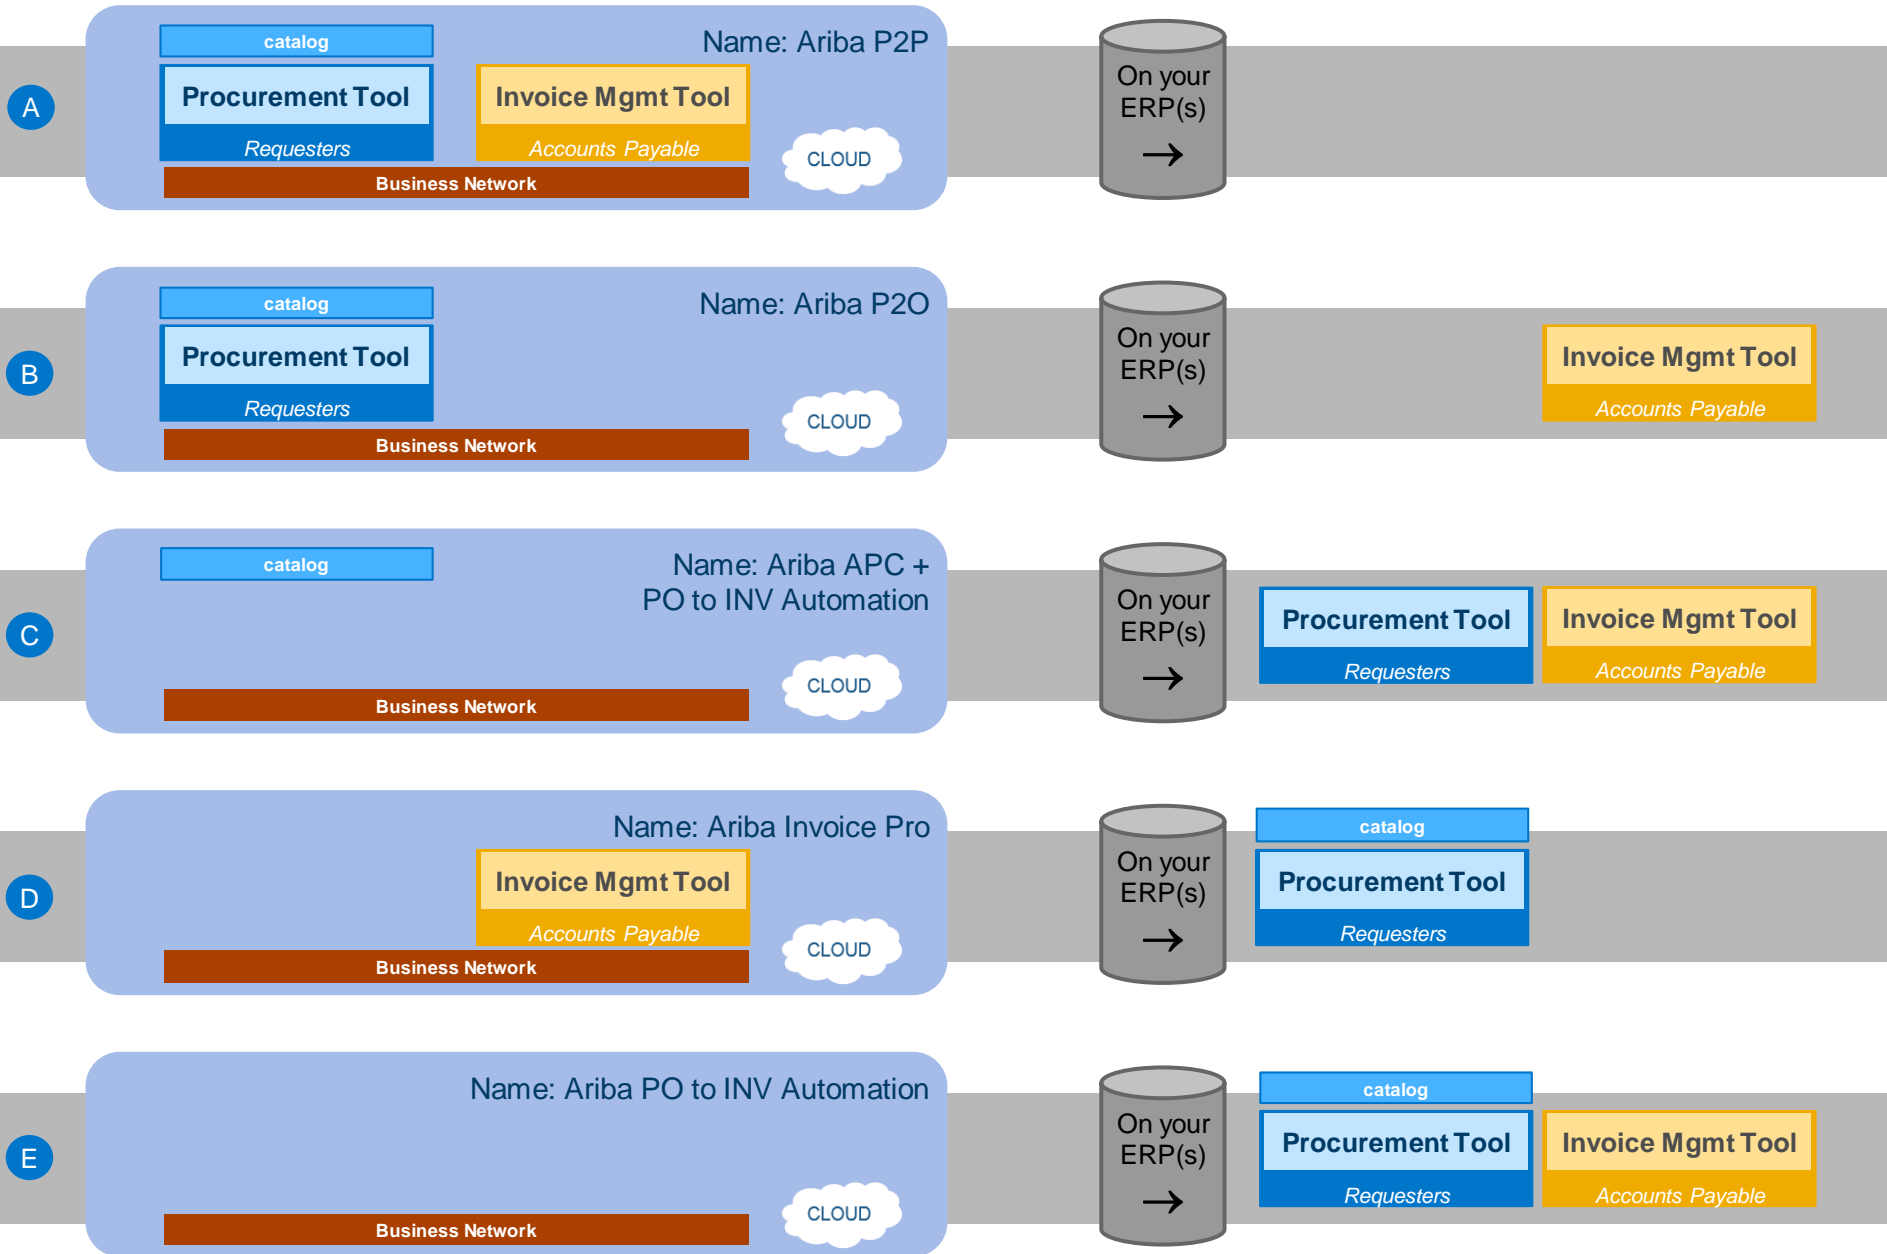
A

catalog

Name: Ariba P2P

Procurement Tool

Requesters

Invoice Mgmt Tool

Accounts Payable

CLOUD

Business Network

On your ERP(s) →

B

catalog

Name: Ariba P2O

Procurement Tool

Requesters

CLOUD

Business Network

On your ERP(s) →

Invoice Mgmt Tool

Accounts Payable

C

catalog

Name: Ariba APC + PO to INV Automation

CLOUD

Business Network

On your ERP(s) →

Procurement Tool

Requesters

Invoice Mgmt Tool

Accounts Payable

D

Name: Ariba Invoice Pro

Invoice Mgmt Tool

Accounts Payable

CLOUD

Business Network

On your ERP(s) →

catalog

Procurement Tool

Requesters

E

Name: Ariba PO to INV Automation

CLOUD

Business Network

On your ERP(s) →

catalog

Procurement Tool

Requesters

Invoice Mgmt Tool

Accounts Payable